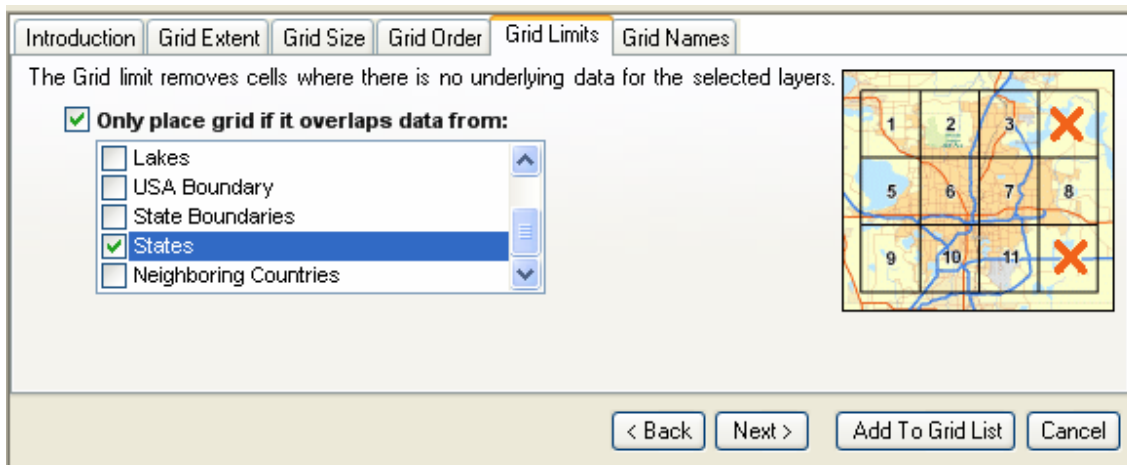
Introduction | Grid Extent | Grid Size | Grid Order | Grid Limits | Grid Names

The Grid limit removes cells where there is no underlying data for the selected layers.

Only place grid if it overlaps data from:

Lakes
USA Boundary
State Boundaries
States
Neighboring Countries

1 2 3
5 6 7 8
9 10 11

< Back | Next > | Add To Grid List | Cancel